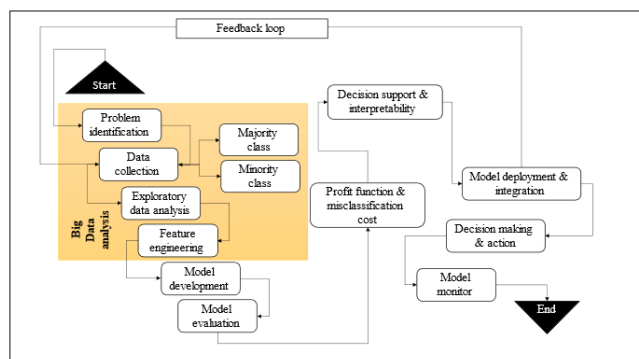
Feedback loop

Start

Problem identification

Data collection

Majority class

Minority class

Exploratory data analysis

Feature engineering

Big Data analysis

Model development

Model evaluation

Profit function & misclassification cost

Decision support & interpretability

Model deployment & integration

Decision making & action

Model monitor

End